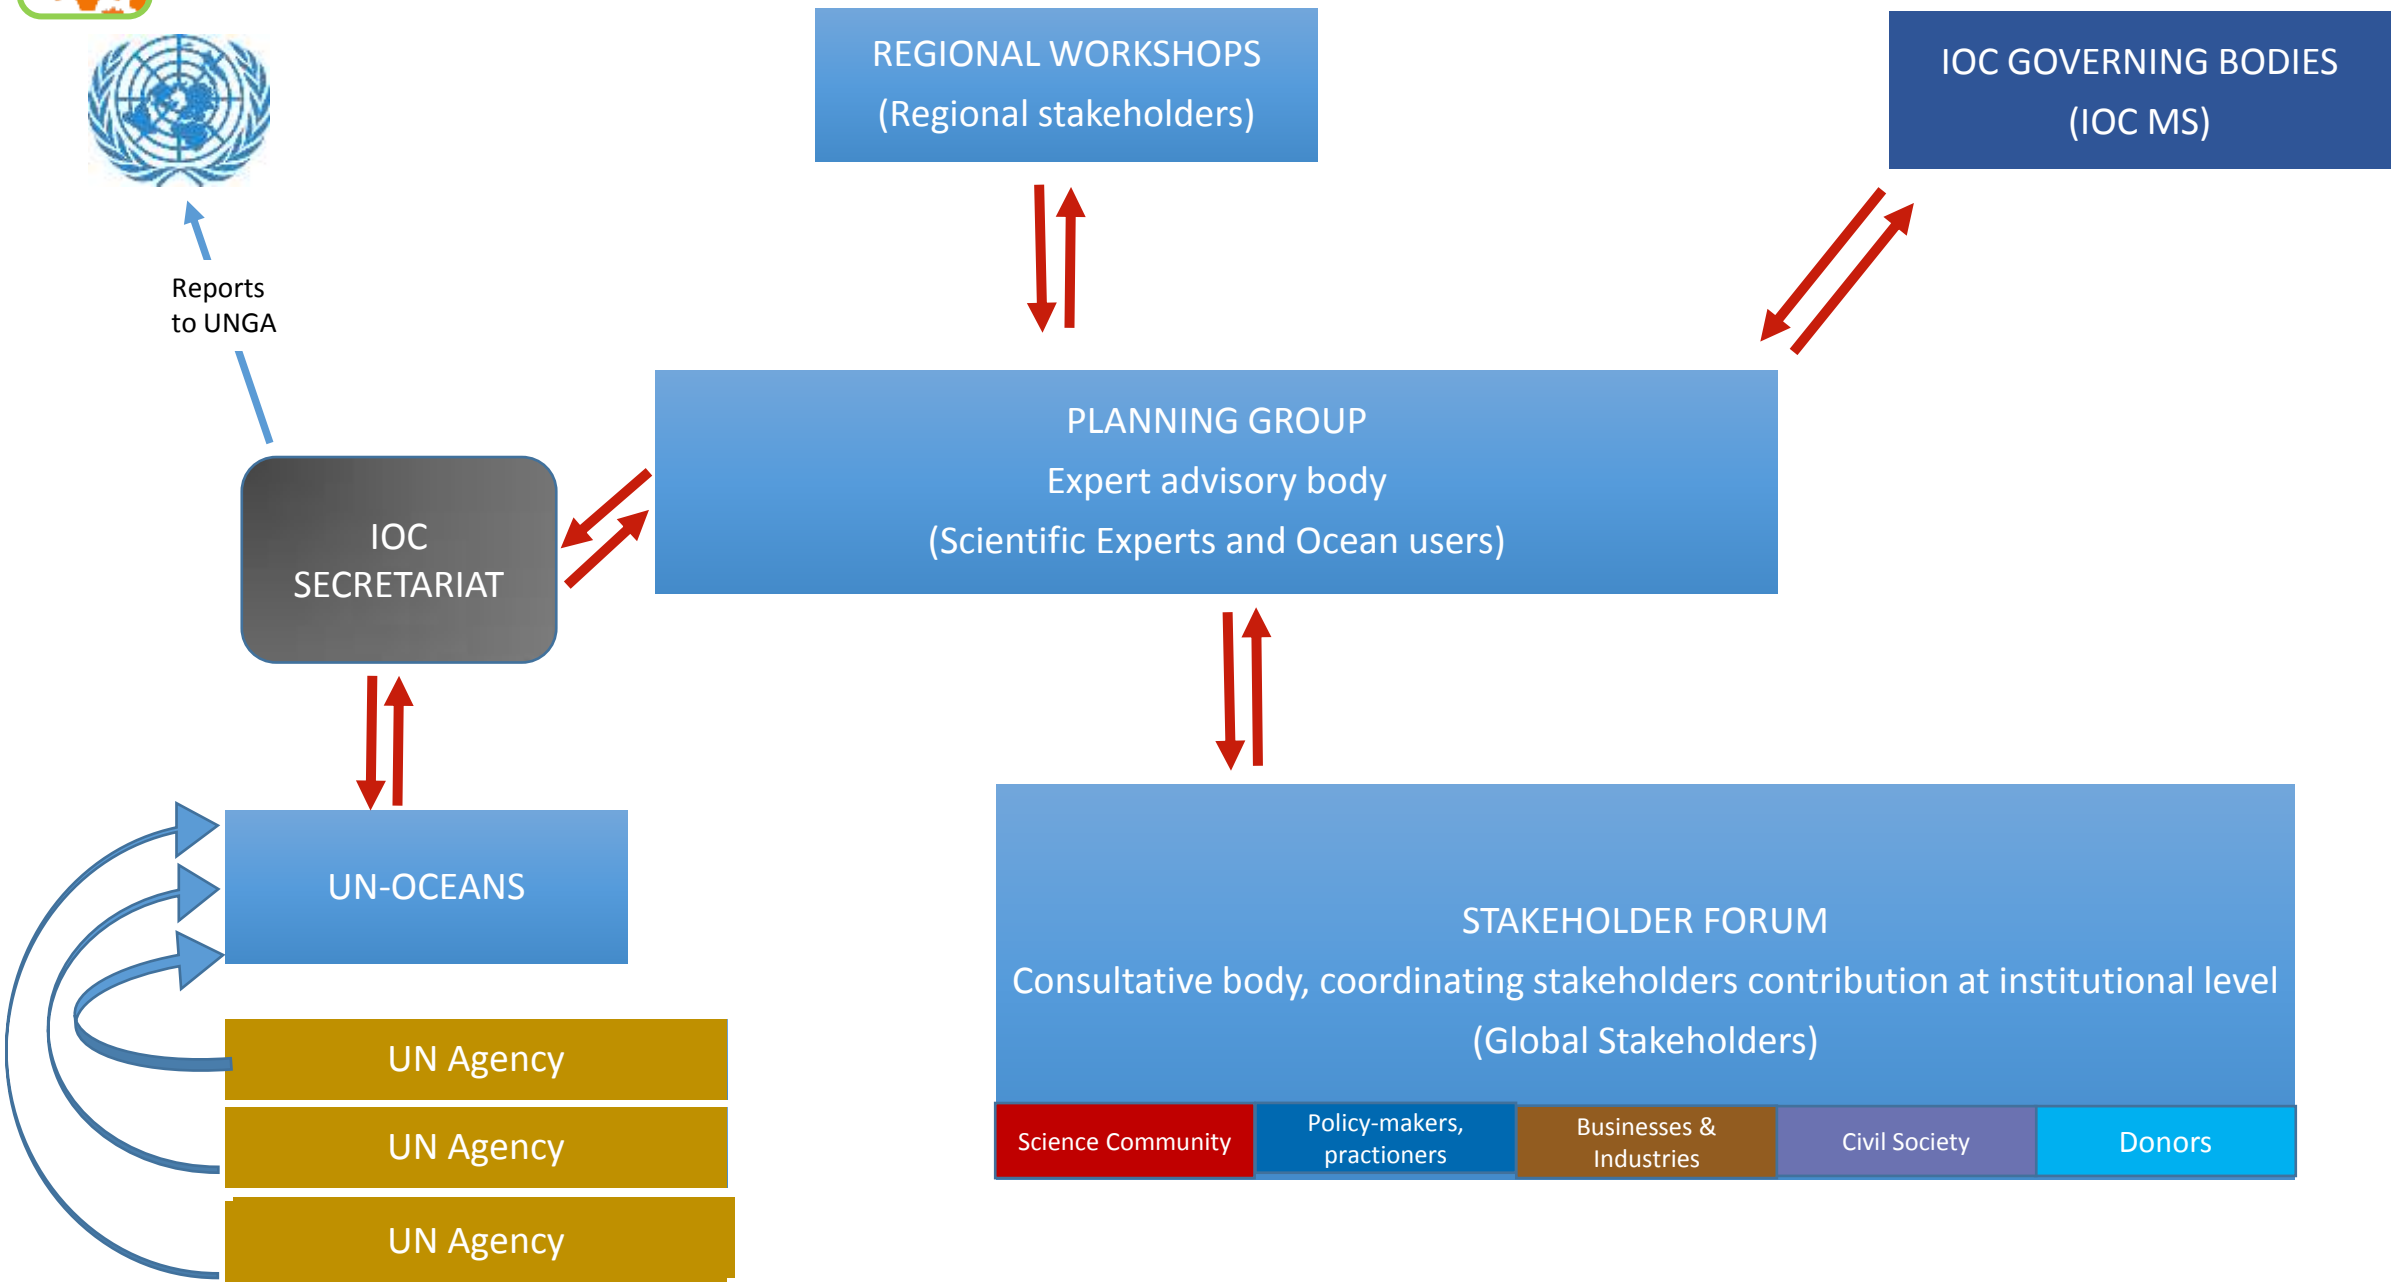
REGIONAL WORKSHOPS
(Regional stakeholders)

IOC GOVERNING BODIES
(IOC MS)

Reports to UNGA

PLANNING GROUP
Expert advisory body
(Scientific Experts and Ocean users)

IOC SECRETARIAT

UN-OCEANS

UN Agency

UN Agency

UN Agency

STAKEHOLDER FORUM
Consultative body, coordinating stakeholders contribution at institutional level
(Global Stakeholders)

| Science Community | Policy-makers, practioners | Businesses & Industries | Civil Society | Donors |